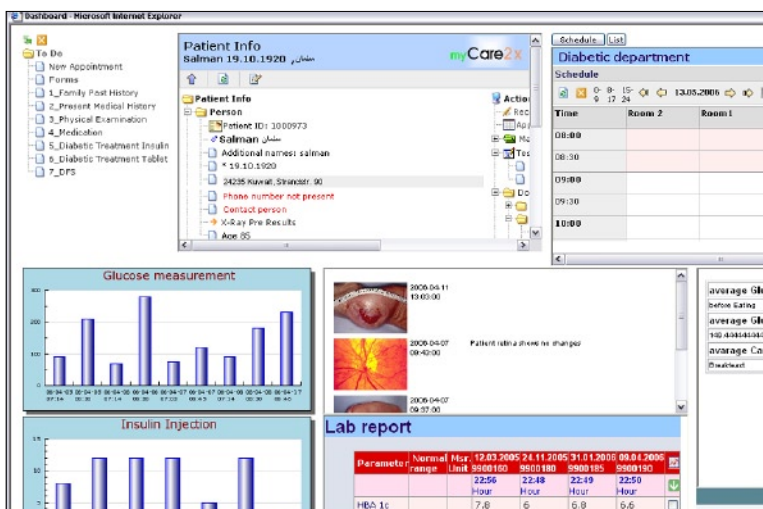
Dashboard - Microsoft Internet Explorer

To Do
New Appointment
Forms
1_Family Past History
2_Present Medical History
3_Physical Examination
4_Medication
5_Diabetic Treatment Insulin
6_Diabetic Treatment Tablet
7_DFS

Patient Info
Salman 19.10.1920 سلمان
myCare2x

Patient Info
Person
Patient ID: 1000973
Salman سلمان
Additional names: salman
* 19.10.1920
24235 Kuwait, Strassstr. 90
Phone number not present
Contact person
X-Ray Pre Results
Age 85

Action
Rec
App
Mo
Tes
Do

Schedule List
Diabetic department
Schedule
0- 8- 15- 9 17 24
13.05.2006

| Time | Room 2 | Room 1 |
|---|---|---|
| 08:00 | | |
| 08:30 | | |
| 09:00 | | |
| 09:30 | | |
| 10:00 | | |

Glucose measurement
300
200
100
0

2006-04-11 13:03:00
2006-04-07 09:40:00 Patient retina shows no changes
2006-04-07 09:37:00

average Glu
before Eating
average Glu
average Ca
Breakfast

Insulin Injection

Lab report

| Parameter | Normal range | Msr. Unit | 12.03.2005 9900160 | 24.11.2005 9900180 | 31.01.2006 9900185 | 09.04.2006 9900190 |
|---|---|---|---|---|---|---|
| | | | 22:56 Hour | 22:48 Hour | 22:49 Hour | 22:50 Hour |
| HBA 1c | | | 7.8 | 6 | 6.8 | 6.6 |